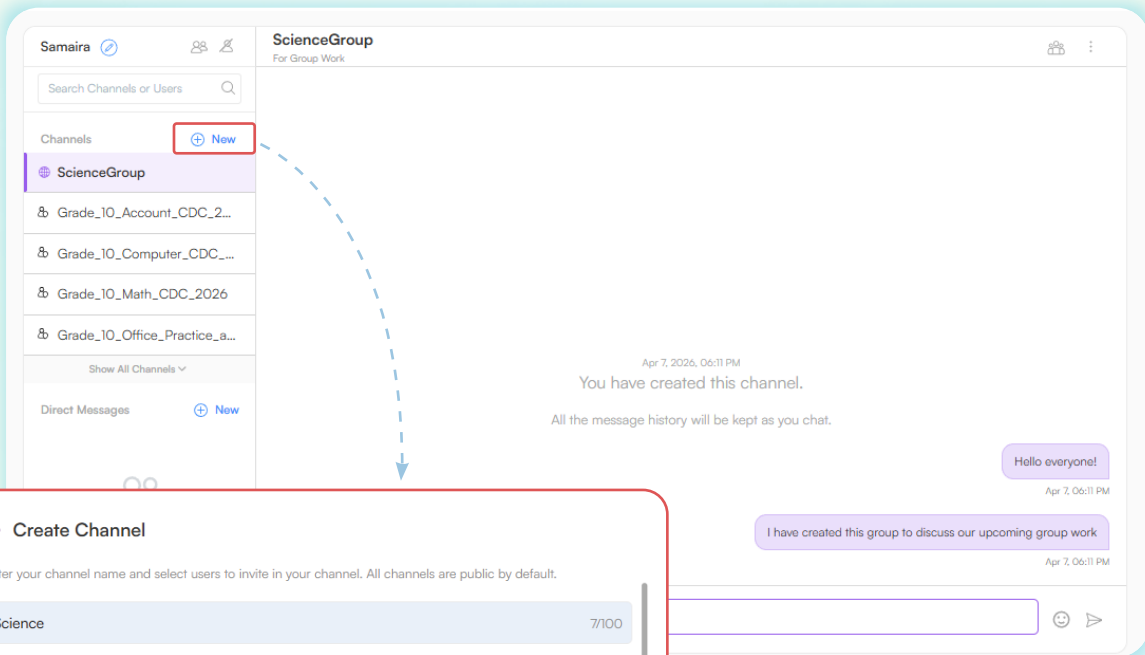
Samaira

Search Channels or Users

Channels
New

ScienceGroup

Grade_10_Account_CDC_2...

Grade_10_Computer_CDC_...

Grade_10_Math_CDC_2026

Grade_10_Office_Practice_a...

Show All Channels

Direct Messages
New

ScienceGroup
For Group Work

Apr 7, 2026, 06:11 PM
You have created this channel.

All the message history will be kept as you chat.

Hello everyone!
Apr 7, 06:11 PM

I have created this group to discuss our upcoming group work
Apr 7, 06:11 PM

Create Channel

ter your channel name and select users to invite in your channel. All channels are public by default.

cience
7/100